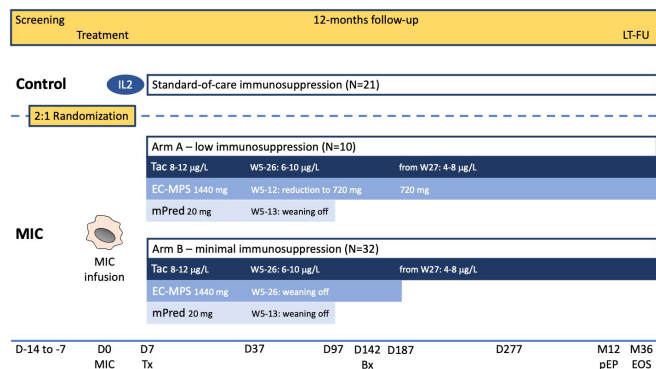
Screening
Treatment
12-months follow-up
LT-FU

Control
IL2
Standard-of-care immunosuppression (N=21)

2:1 Randomization

Arm A – low immunosuppression (N=10)
Tac 8-12 µg/L
W5-26: 6-10 µg/L
from W27: 4-8 µg/L
EC-MPS 1440 mg
W5-12: reduction to 720 mg
720 mg
mPred 20 mg
W5-13: weaning off

MIC
MIC infusion

Arm B – minimal immunosuppression (N=32)
Tac 8-12 µg/L
W5-26: 6-10 µg/L
from W27: 4-8 µg/L
EC-MPS 1440 mg
W5-26: weaning off
mPred 20 mg
W5-13: weaning off

D-14 to -7
D0 MIC
D7 Tx
D37
D97
D142 Bx
D187
D277
M12 pEP
M36 EOS